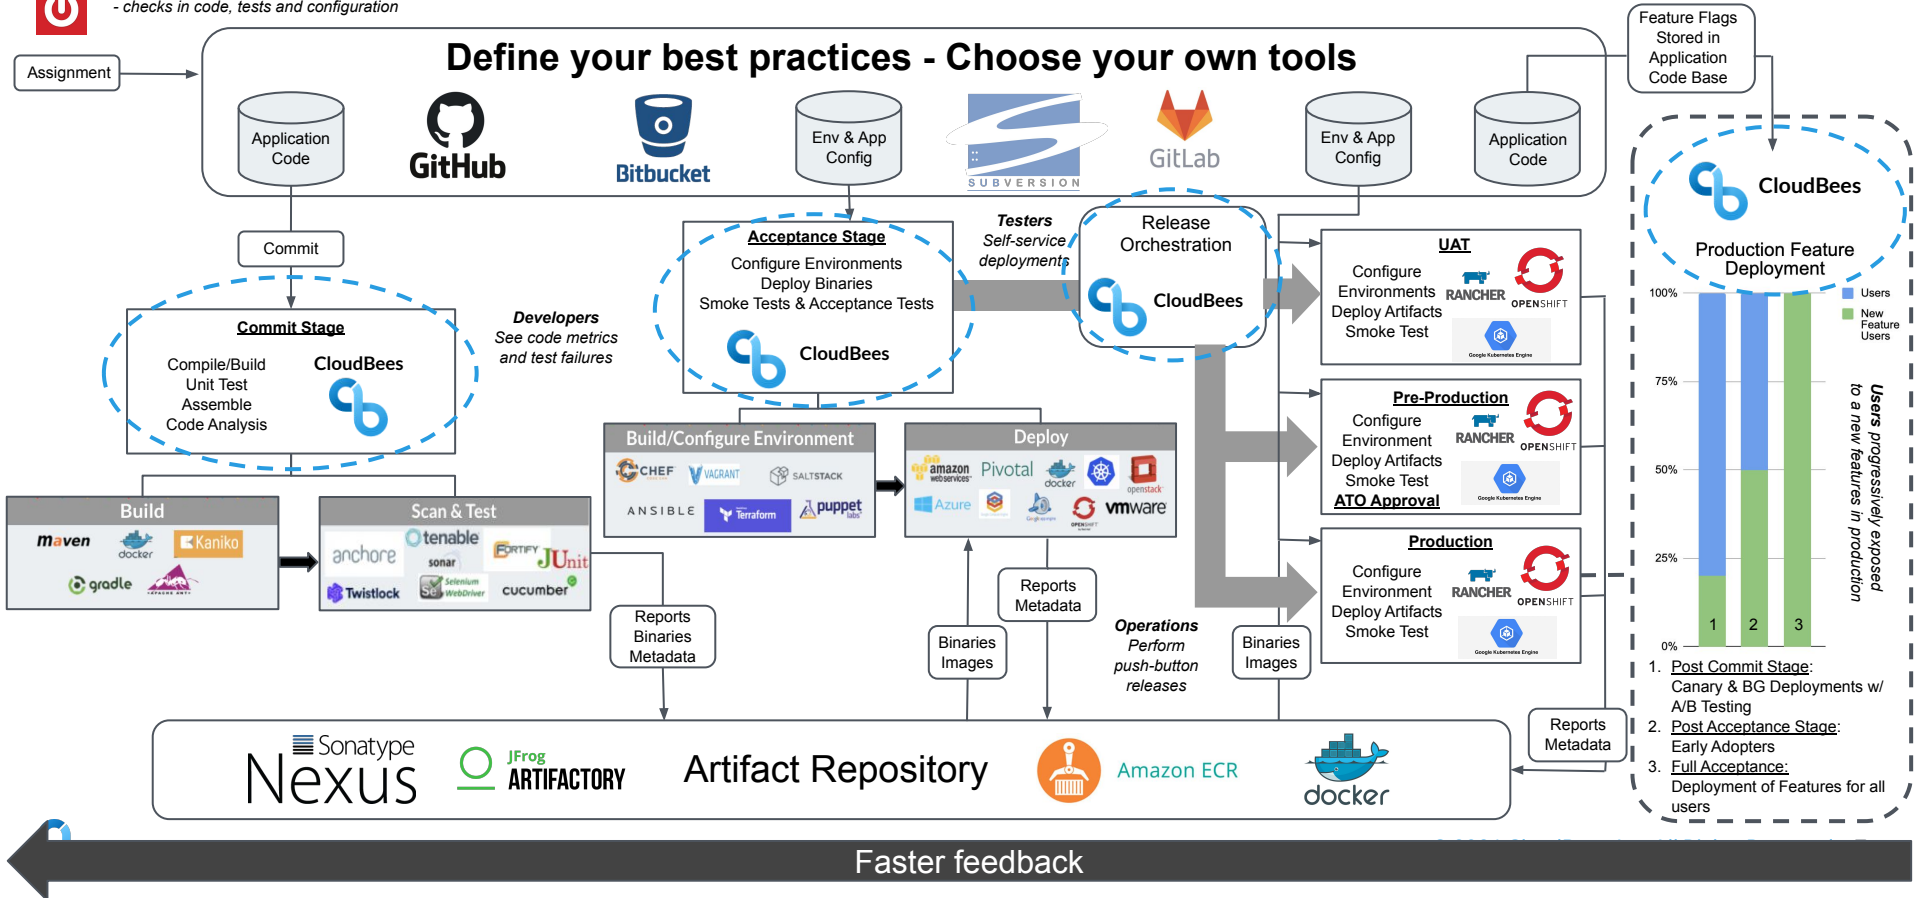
- checks in code, tests and configuration

Assignment

Define your best practices - Choose your own tools

Application Code

GitHub

Bitbucket

Env & App Config

SUBVERSION

GitLab

Env & App Config

Application Code

Feature Flags Stored in Application Code Base

Commit

Commit Stage

Compile/Build
Unit Test
Assemble
Code Analysis

CloudBees

Developers
See code metrics and test failures

Acceptance Stage

Configure Environments
Deploy Binaries
Smoke Tests & Acceptance Tests

CloudBees

Testers
Self-service deployments

Release Orchestration

CloudBees

UAT

Configure Environments
Deploy Artifacts
Smoke Test

RANCHER

OPENSHIFT

Google Kubernetes Engine

Pre-Production

Configure Environment
Deploy Artifacts
Smoke Test
ATO Approval

RANCHER

OPENSHIFT

Google Kubernetes Engine

Production

Configure Environment
Deploy Artifacts
Smoke Test

RANCHER

OPENSHIFT

Google Kubernetes Engine

CloudBees

Production Feature Deployment

100%
75%
50%
25%
0%

Users
New Feature Users

1 2 3

Users progressively exposed to a new features in production

1. Post Commit Stage: Canary & BG Deployments w/ A/B Testing
2. Post Acceptance Stage: Early Adopters
3. Full Acceptance: Deployment of Features for all users

Build

maven
docker
Kaniko
gradle

Scan & Test

anchore
tenable
sonar
FORTIFY
JUnit
Twistlock
Selenium WebDriver
cucumber

Build/Configure Environment

CHEF
VAGRANT
SALTSTACK
ANSIBLE
Terraform
puppet labs

Deploy

amazon webservices
Pivotal
docker
openstack
Azure
vmware

Reports Binaries Metadata

Binaries Images

Reports Metadata

Operations
Perform push-button releases

Binaries Images

Reports Metadata

Sonatype
Nexus

JFrog
ARTIFACTORY

Artifact Repository

Amazon ECR

docker

Faster feedback